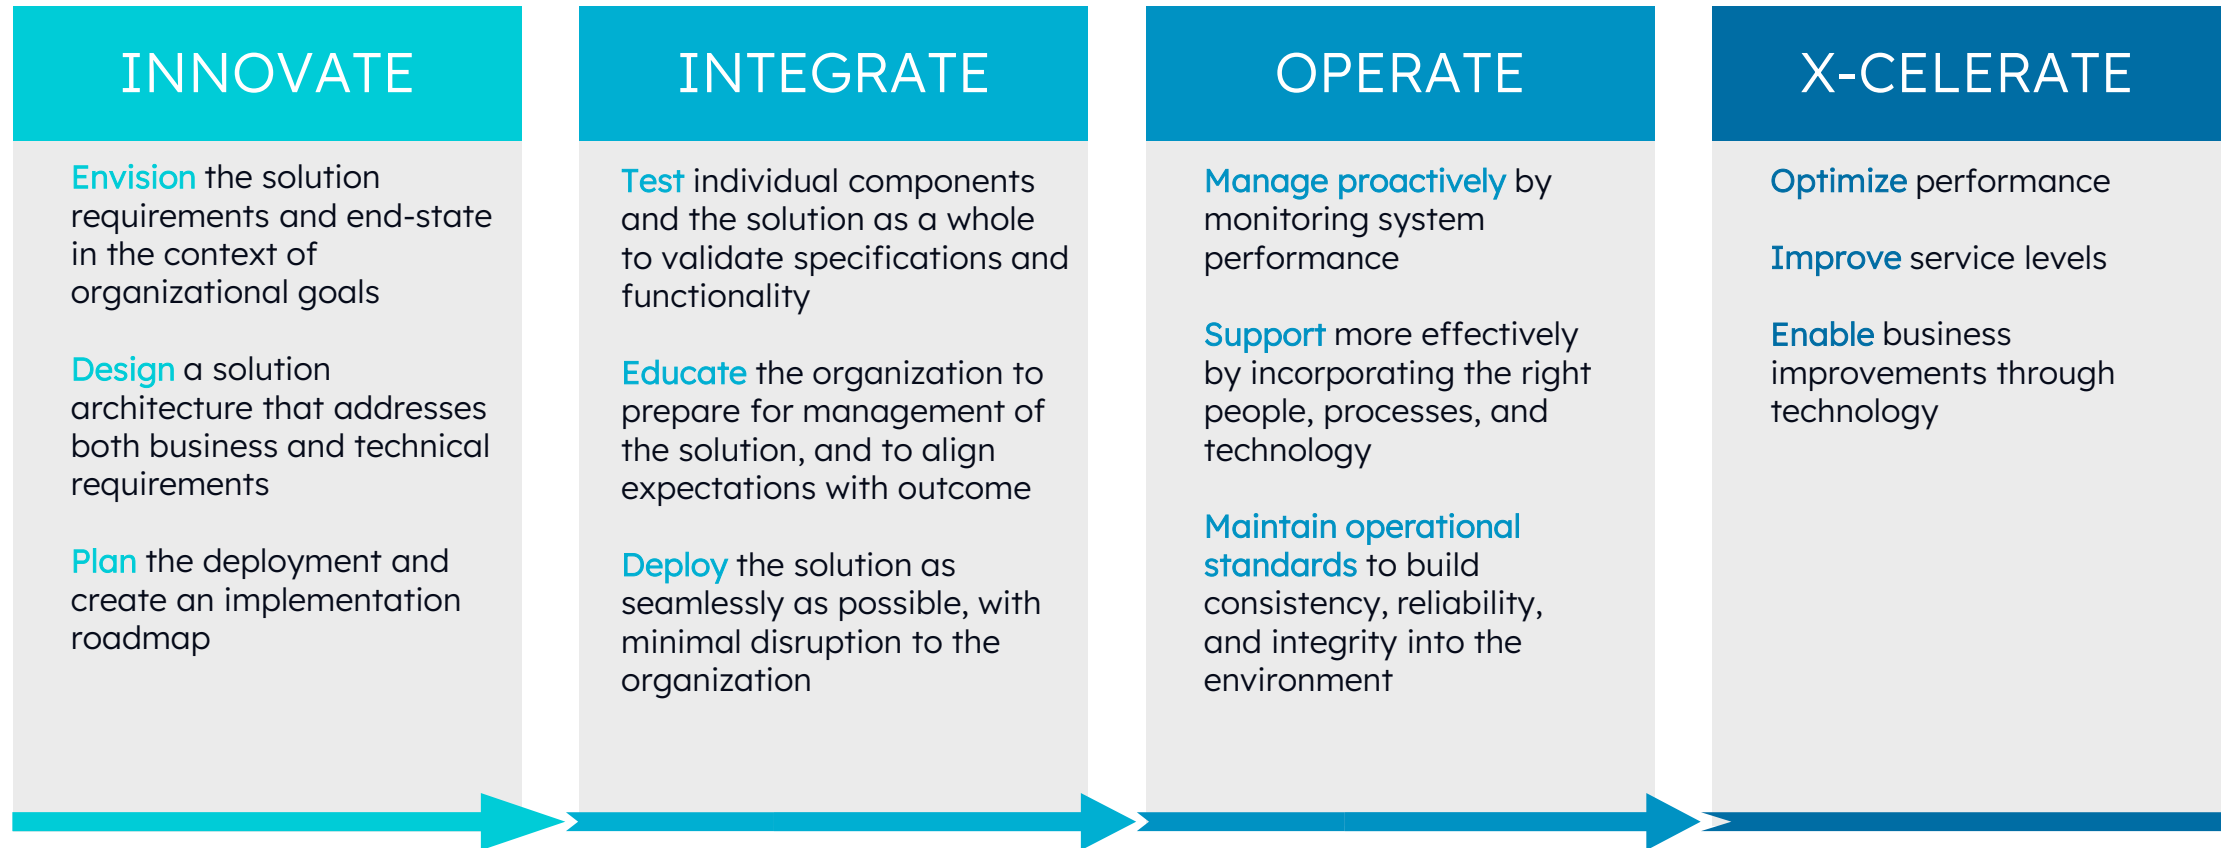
INNOVATE

Envision the solution requirements and end-state in the context of organizational goals

Design a solution architecture that addresses both business and technical requirements

Plan the deployment and create an implementation roadmap

INTEGRATE

Test individual components and the solution as a whole to validate specifications and functionality

Educate the organization to prepare for management of the solution, and to align expectations with outcome

Deploy the solution as seamlessly as possible, with minimal disruption to the organization

OPERATE

Manage proactively by monitoring system performance

Support more effectively by incorporating the right people, processes, and technology

Maintain operational standards to build consistency, reliability, and integrity into the environment

X-CELERATE

Optimize performance

Improve service levels

Enable business improvements through technology